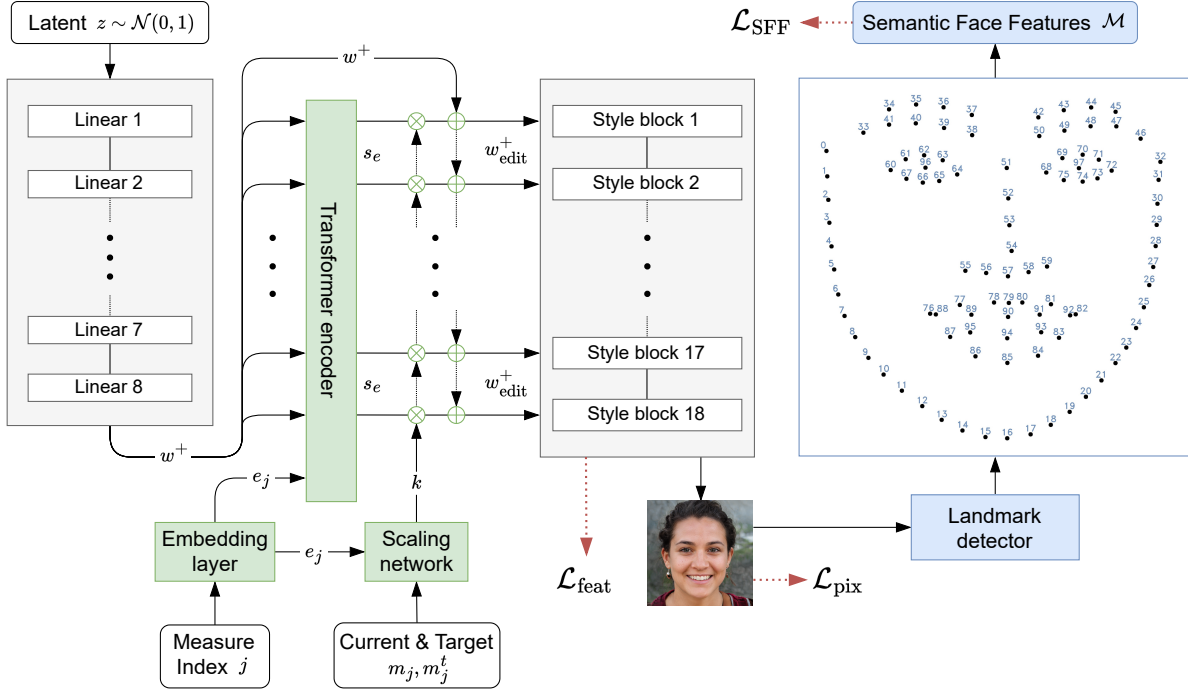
Latent $z \sim \mathcal{N}(0,1)$

Linear 1

Linear 2

Linear 7

Linear 8

$w^+$

$w^+$

Transformer encoder

$s_e$

$s_e$

$w^+_{\text{edit}}$

$w^+_{\text{edit}}$

Style block 1

Style block 2

Style block 17

Style block 18

$e_j$

$e_j$

$k$

Embedding layer

Scaling network

Measure Index $j$

Current & Target $m_j, m_j^t$

$\mathcal{L}_{\text{feat}}$

$\mathcal{L}_{\text{pix}}$

Landmark detector

$\mathcal{L}_{\text{SFF}}$

Semantic Face Features $\mathcal{M}$

34 35 36 37 42 43 44 45
33 41 40 39 38 50 49 48 47 46
0 60 61 62 63 96 64 67 66 65 51 68 69 70 71 97 72 75 74 73 32
1 31
2 52 30
3 53 29
4 54 28
5 55 56 57 58 59 27
6 26
7 76 88 77 78 79 80 81 92 82 25
8 89 90 91 24
87 95 93 83
9 86 94 84 23
85 22
10 21
11 20
12 19
13 18
14 15 16 17